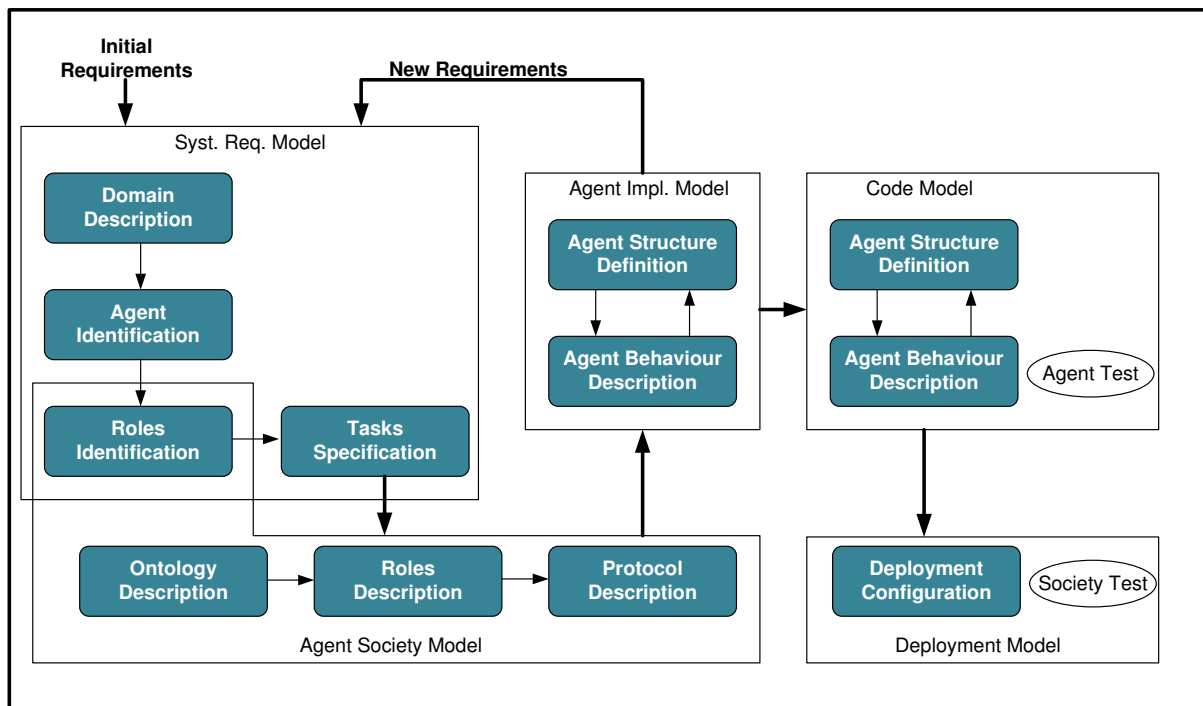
Initial Requirements

New Requirements

Syst. Req. Model

Domain Description

Agent Identification

Roles Identification

Tasks Specification

Agent Impl. Model

Agent Structure Definition

Agent Behaviour Description

Code Model

Agent Structure Definition

Agent Behaviour Description

Agent Test

Ontology Description

Roles Description

Protocol Description

Agent Society Model

Deployment Configuration

Society Test

Deployment Model